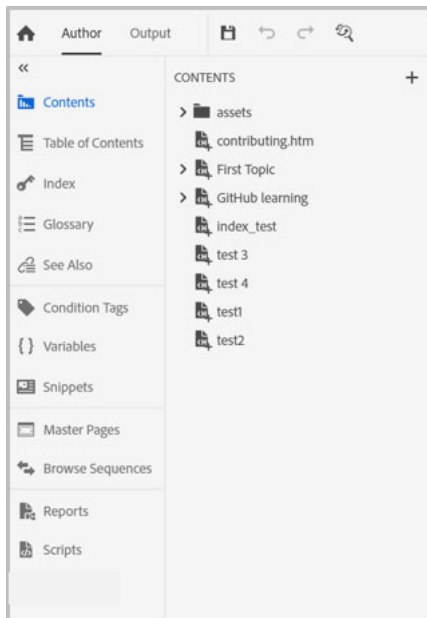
Author Output

«

Contents

Table of Contents

Index

Glossary

See Also

Condition Tags

{ } Variables

Snippets

Master Pages

Browse Sequences

Reports

Scripts

CONTENTS +

assets

contributing.htm

First Topic

GitHub learning

index_test

test 3

test 4

test1

test2